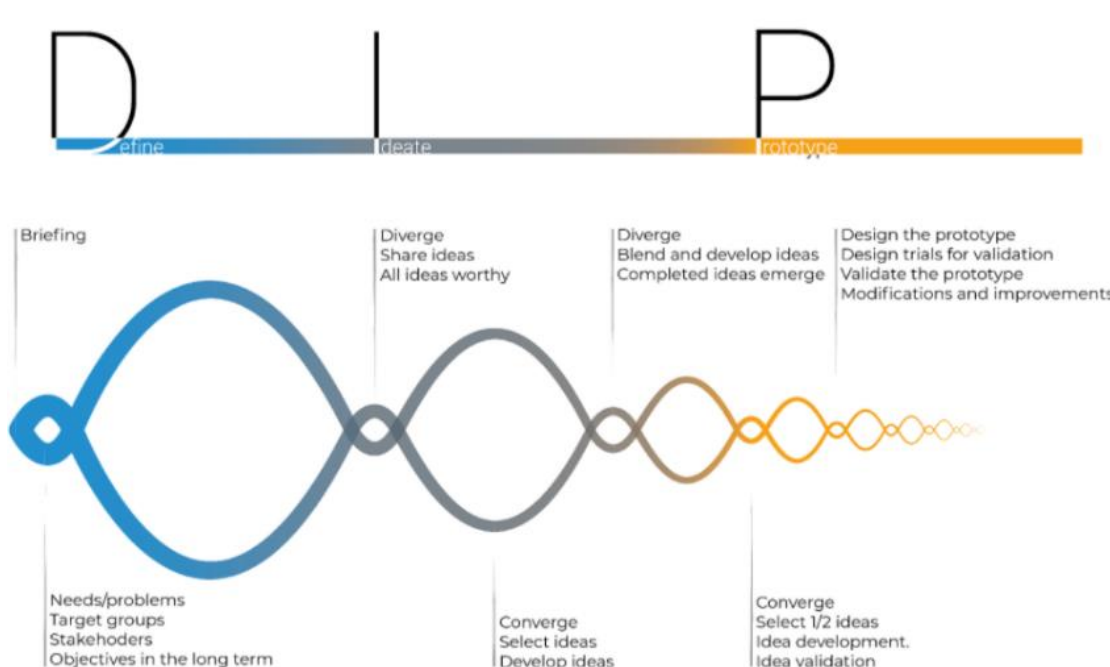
D I P
efine deate rototype

Briefing

Diverge
Share ideas
All ideas worthy

Diverge
Blend and develop ideas
Completed ideas emerge

Design the prototype
Design trials for validation
Validate the prototype
Modifications and improvements

Needs/problems
Target groups
Stakehoders
Objectives in the long term

Converge
Select ideas
Develop ideas

Converge
Select 1/2 ideas
Idea development.
Idea validation